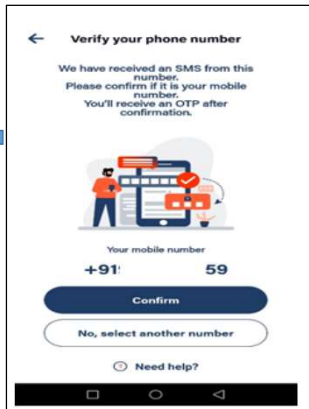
← Verify your phone number

We have received an SMS from this number. Please confirm if it is your mobile number. You'll receive an OTP after confirmation.

Your mobile number

+91 59

Confirm

No, select another number

? Need help?